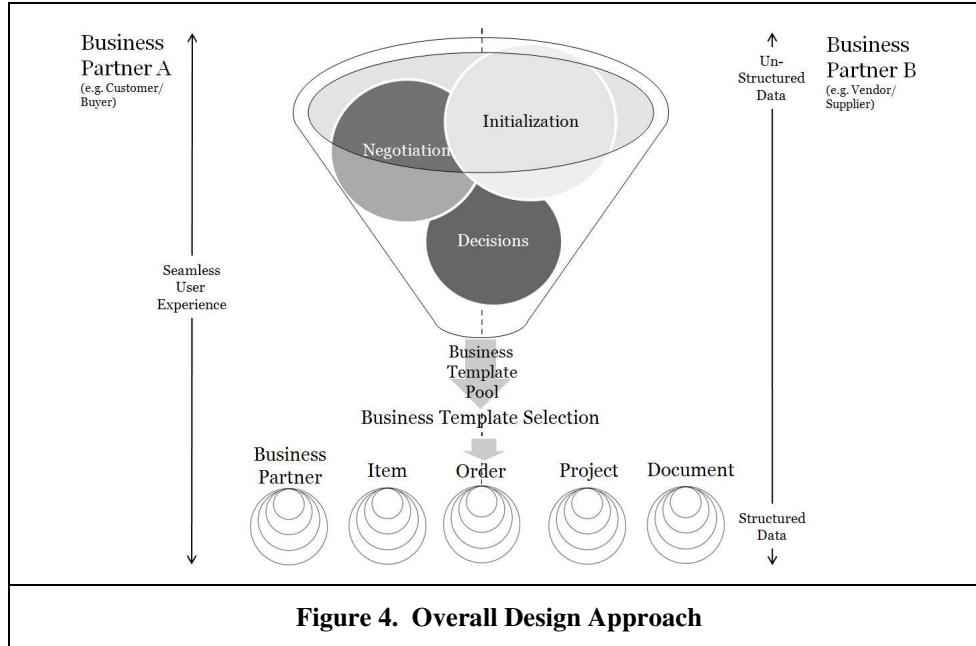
Business Partner A
(e.g. Customer/ Buyer)

Seamless User Experience

Initialization

Negotiation

Decisions

Business Template Pool

Business Template Selection

Business Partner

Item

Order

Project

Document

Business Partner B
(e.g. Vendor/ Supplier)

Un-Structured Data

Structured Data

Figure 4. Overall Design Approach